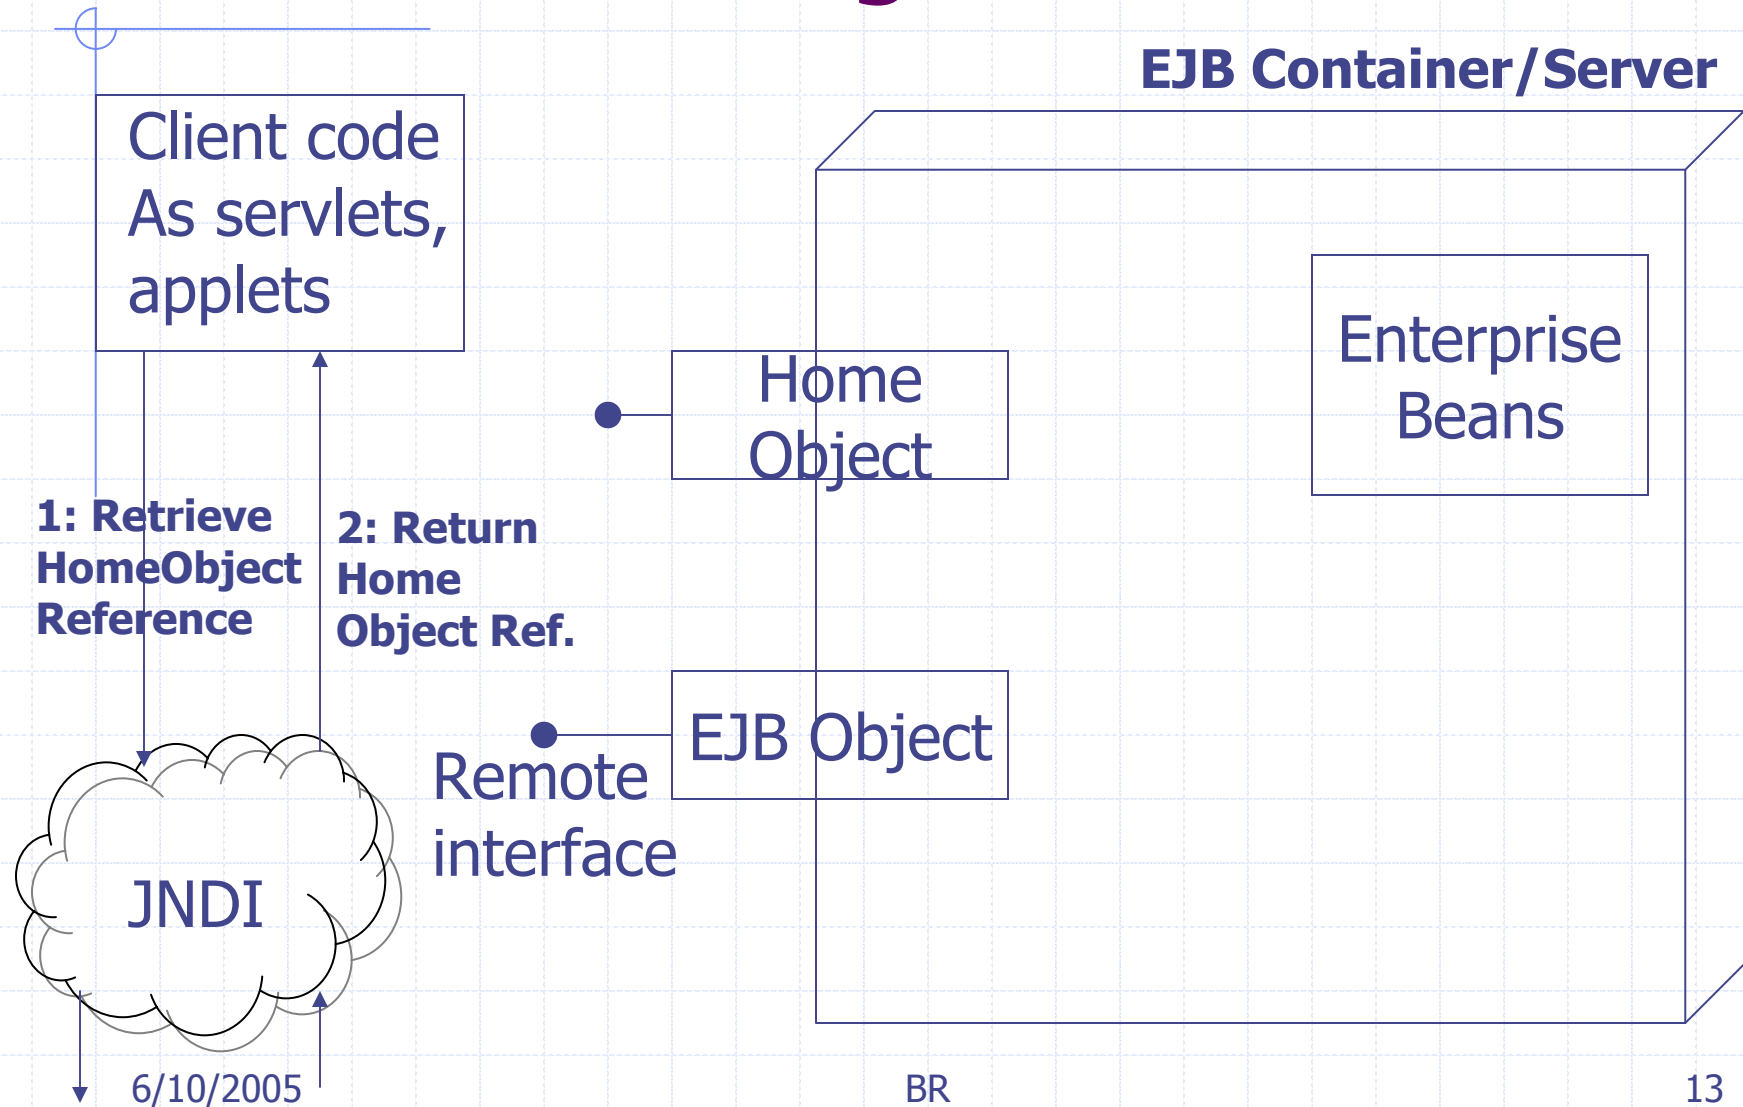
EJB Container/Server

Client code
As servlets,
applets

Home
Object

Enterprise
Beans

1: Retrieve
HomeObject
Reference

2: Return
Home
Object Ref.

EJB Object

Remote
interface

JNDI

6/10/2005

BR

13